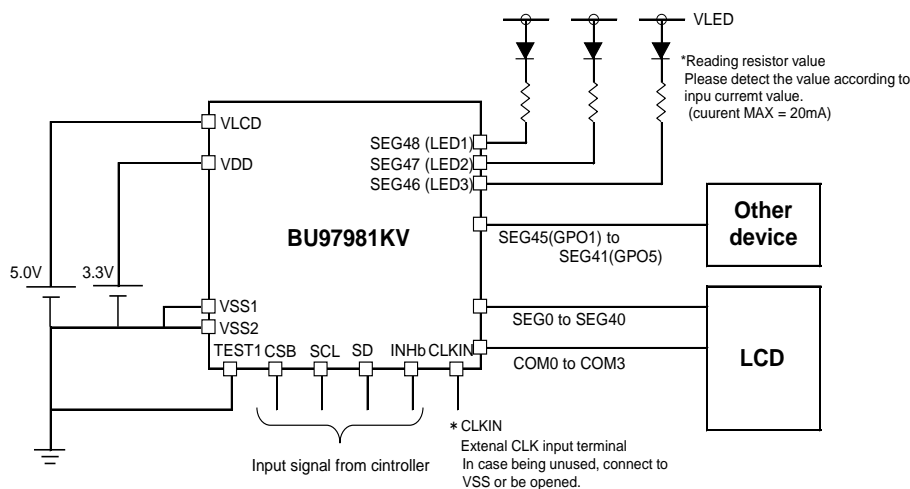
VLED

*Reading resistor value
Please detect the value according to inpu curremt value.
(cuurent MAX = 20mA)

VLCD
VDD

SEG48 (LED1)
SEG47 (LED2)
SEG46 (LED3)

BU97981KV

SEG45(GPO1) to
SEG41(GPO5)

Other device

5.0V
3.3V

VSS1
VSS2

SEG0 to SEG40

TEST1 CSB SCL SD INHb CLKIN

COM0 to COM3

LCD

Input signal from cintroller

∗ CLKIN
Extenal CLK input terminal
In case being unused, connect to VSS or be opened.